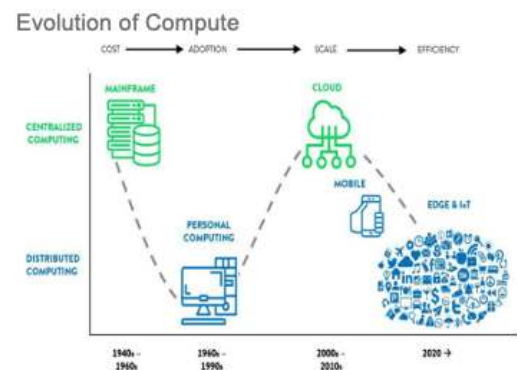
Evolution of Compute

COST → ADOPTION → SCALE → EFFICIENCY

CENTRALIZED COMPUTING

DISTRIBUTED COMPUTING

MAINFRAME

PERSONAL COMPUTING

CLOUD

MOBILE

EDGE & IoT

1940s - 1960s

1960s - 1990s

2000s - 2010s

2020 →